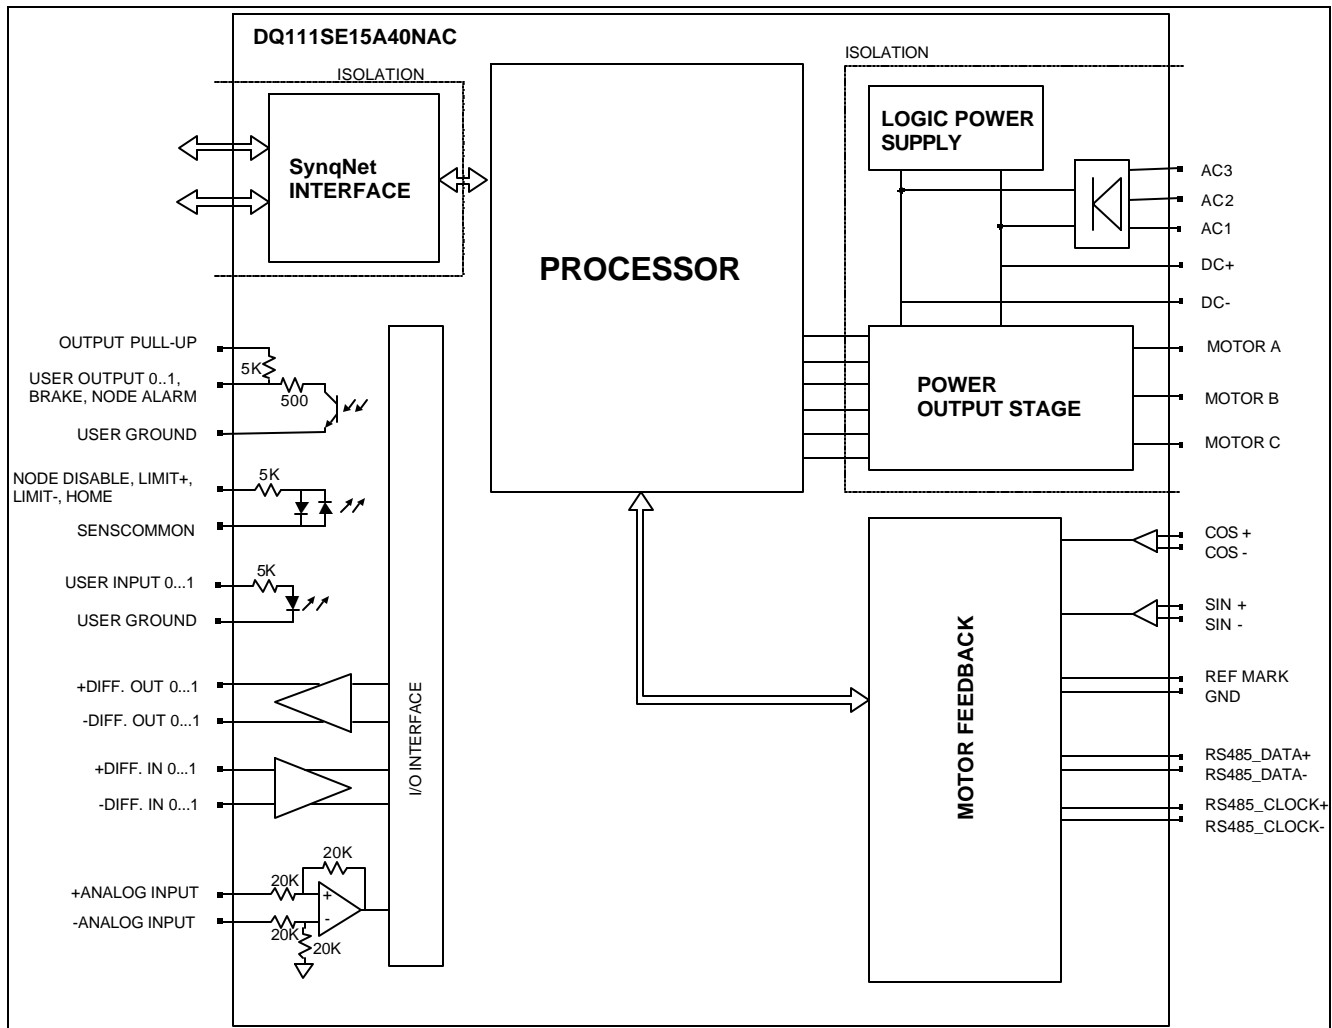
DQ111SE15A40NAC

ISOLATION

SynqNet INTERFACE

PROCESSOR

ISOLATION

LOGIC POWER SUPPLY

AC3
AC2
AC1
DC+
DC-

POWER OUTPUT STAGE

MOTOR A
MOTOR B
MOTOR C

OUTPUT PULL-UP
5K
USER OUTPUT 0..1, BRAKE, NODE ALARM
500
USER GROUND

NODE DISABLE, LIMIT+, LIMIT-, HOME
5K
SENSCOMMON

USER INPUT 0...1
5K
USER GROUND

+DIFF. OUT 0...1
-DIFF. OUT 0...1
+DIFF. IN 0...1
-DIFF. IN 0...1

20K
+ANALOG INPUT
20K
-ANALOG INPUT
20K
20K

I/O INTERFACE

MOTOR FEEDBACK

COS +
COS -
SIN +
SIN -
REF MARK
GND
RS485_DATA+
RS485_DATA-
RS485_CLOCK+
RS485_CLOCK-